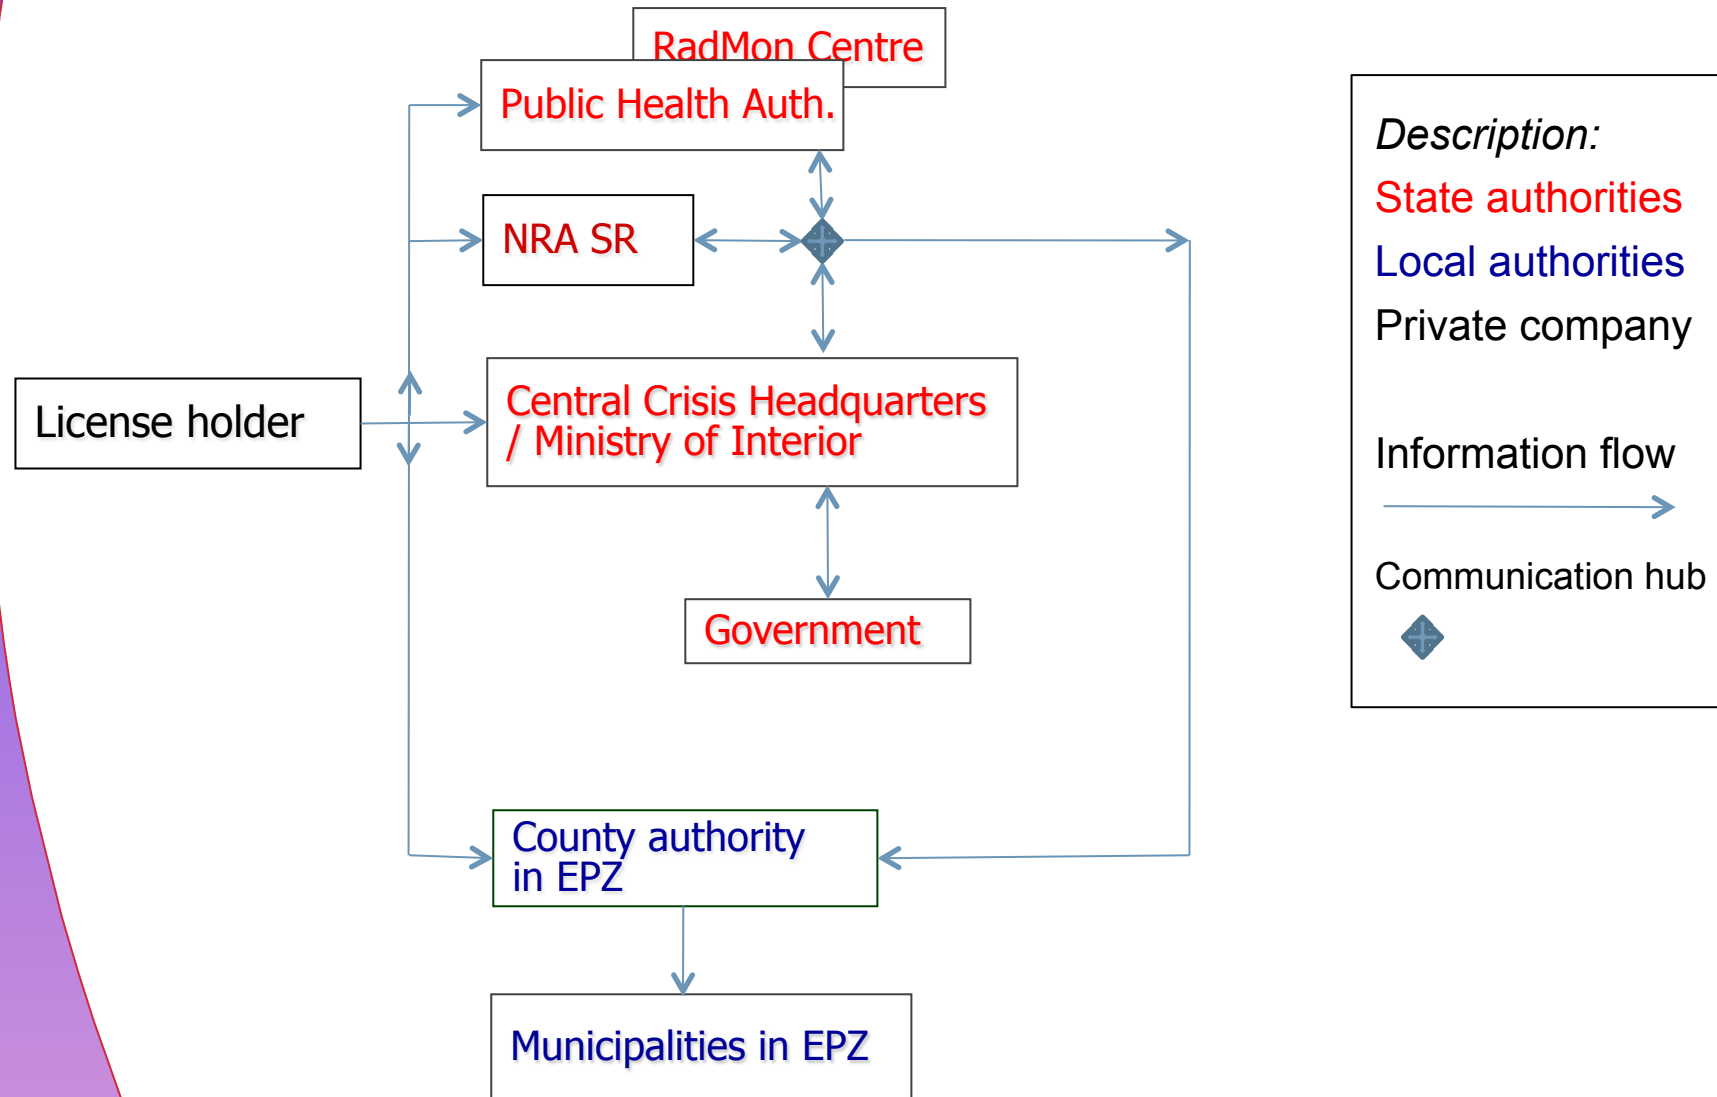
RadMon Centre

Public Health Auth.

NRA SR

License holder

Central Crisis Headquarters / Ministry of Interior

Government

County authority in EPZ

Municipalities in EPZ

Description:
State authorities
Local authorities
Private company

Information flow

Communication hub